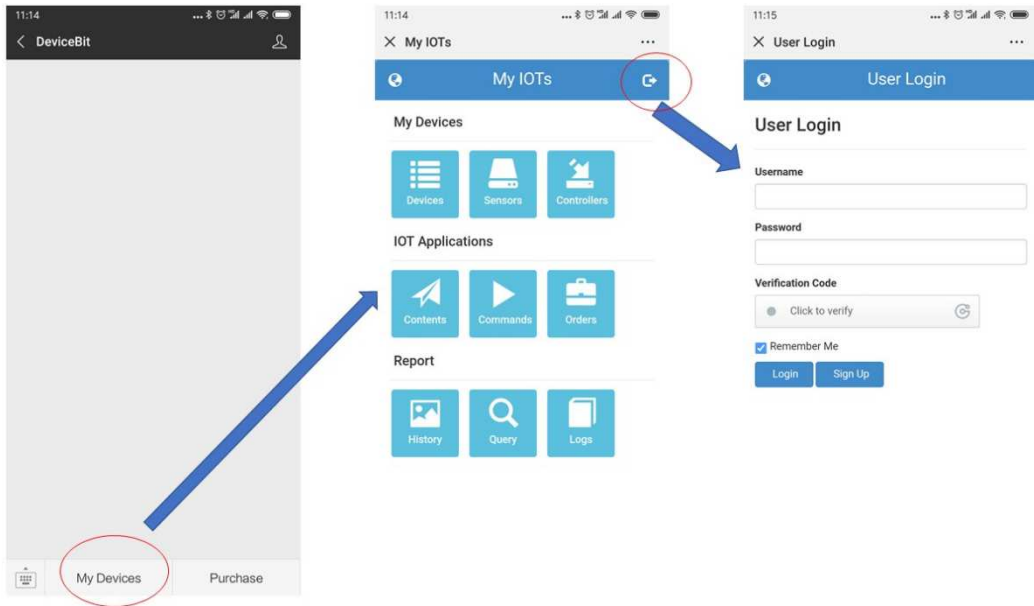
11:14

DeviceBit

My Devices

Purchase

11:14

My IOTs

My IOTs

My Devices

Devices

Sensors

Controllers

IOT Applications

Contents

Commands

Orders

Report

History

Query

Logs

11:15

User Login

User Login

User Login

Username

Password

Verification Code

Click to verify

Remember Me

Login

Sign Up